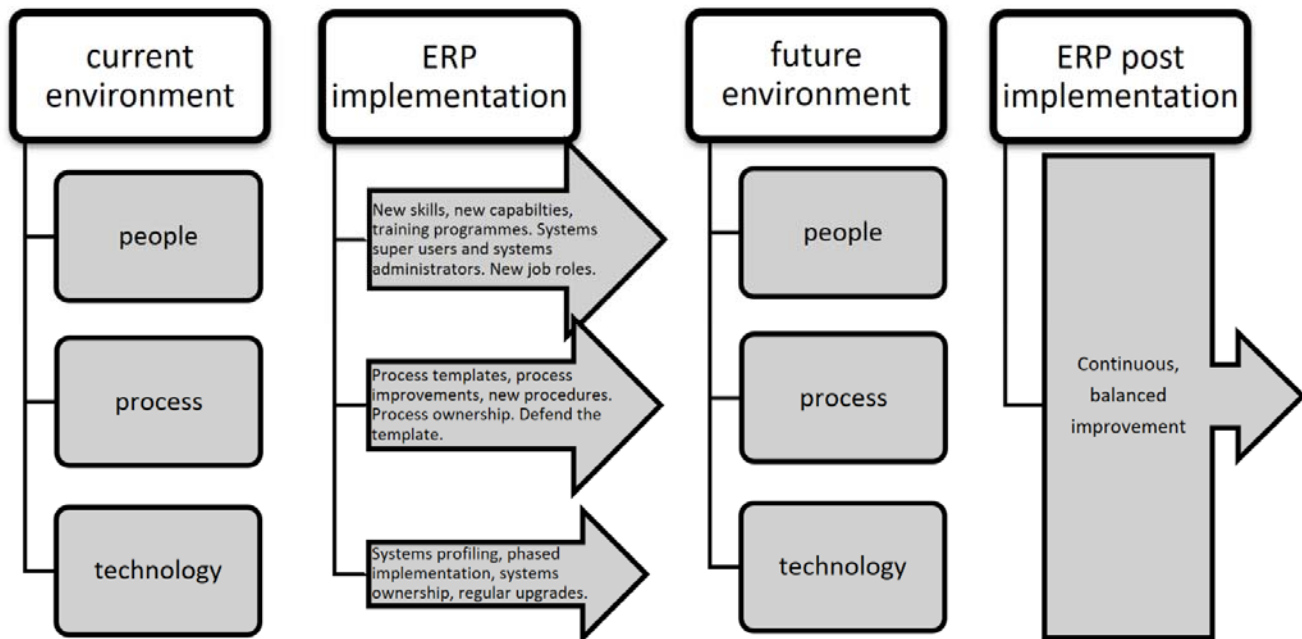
current environment

people

process

technology

ERP implementation

New skills, new capabilties, training programmes. Systems super users and systems administrators. New job roles.

Process templates, process improvements, new procedures. Process ownership. Defend the template.

Systems profiling, phased implementation, systems ownership, regular upgrades.

future environment

people

process

technology

ERP post implementation

Continuous, balanced improvement